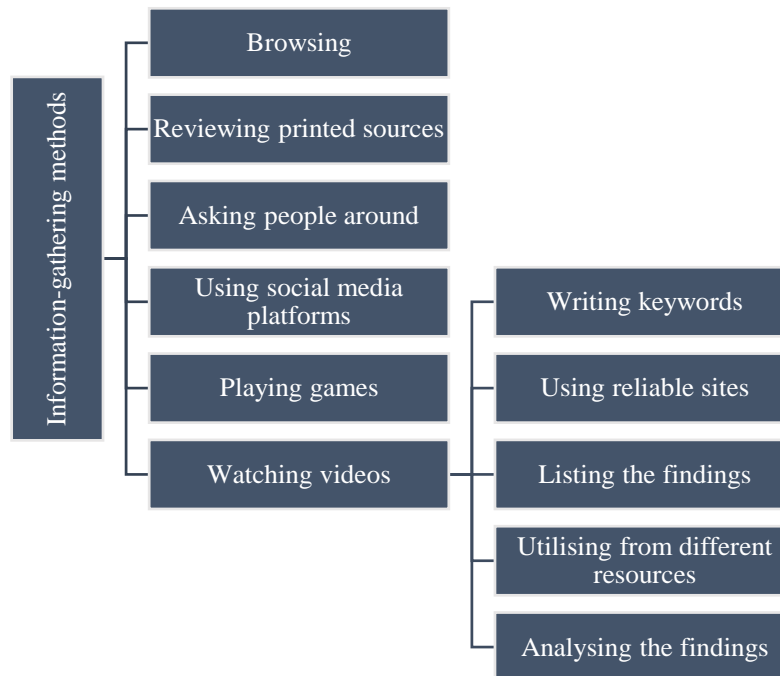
Information-gathering methods

Browsing

Reviewing printed sources

Asking people around

Using social media platforms

Playing games

Watching videos

Writing keywords

Using reliable sites

Listing the findings

Utilising from different resources

Analysing the findings